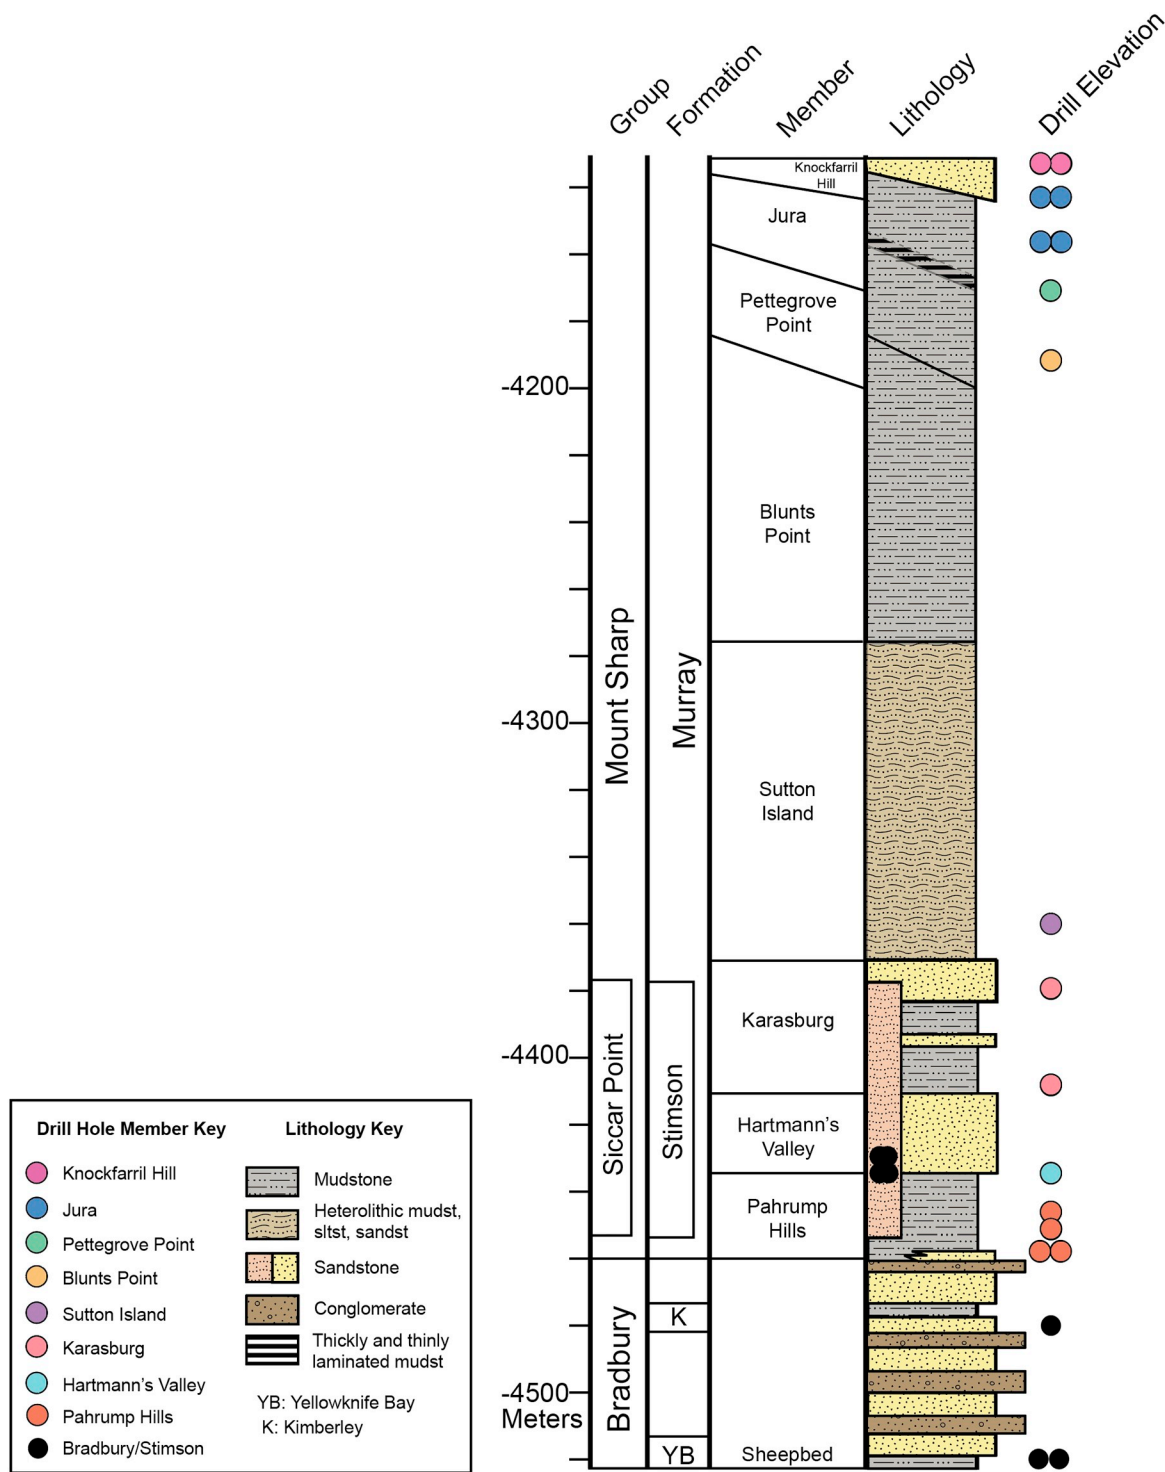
Group Formation Member Lithology Drill Elevation

Knockfarril Hill
Jura
Pettegrove Point
Blunts Point
Sutton Island
Karasburg
Hartmann's Valley
Pahrump Hills
Sheepbed

Mount Sharp
Murray
Siccar Point
Stimson
Bradbury
K
YB

-4200
-4300
-4400
-4500
Meters

Drill Hole Member Key
Knockfarril Hill
Jura
Pettegrove Point
Blunts Point
Sutton Island
Karasburg
Hartmann's Valley
Pahrump Hills
Bradbury/Stimson

Lithology Key
Mudstone
Heterolithic mudst, sltst, sandst
Sandstone
Conglomerate
Thickly and thinly laminated mudst

YB: Yellowknife Bay
K: Kimberley